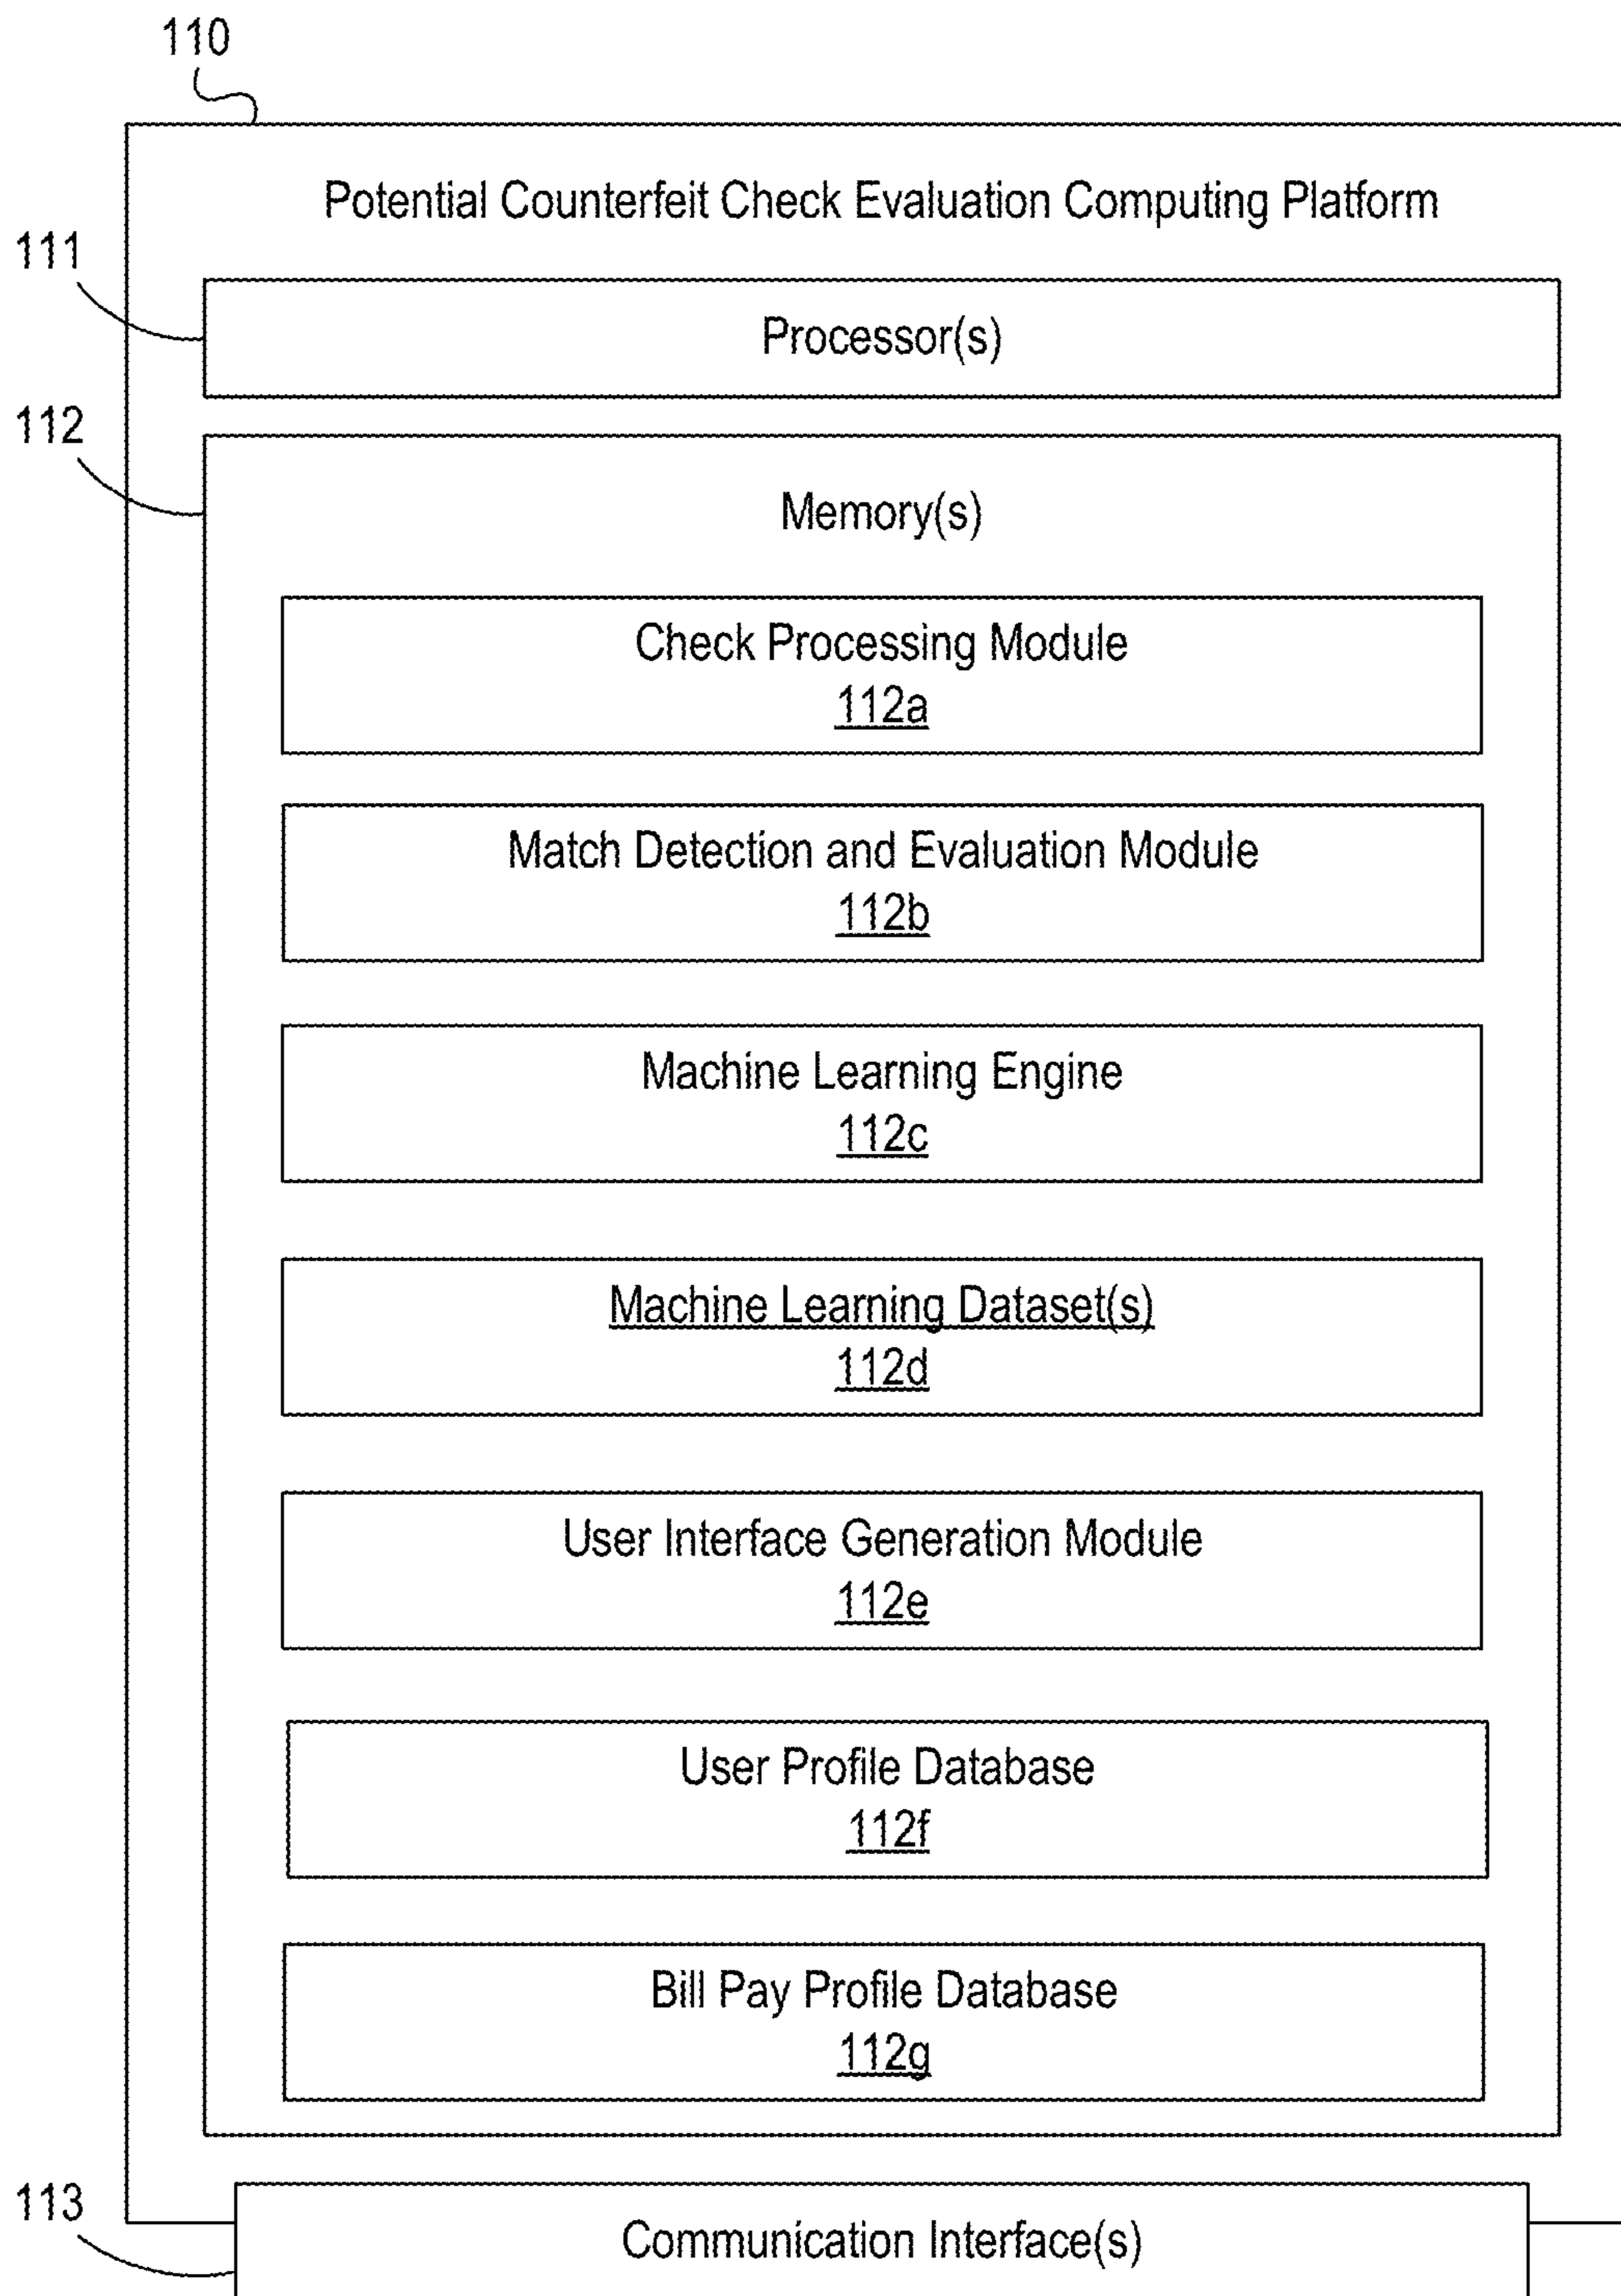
110

Potential Counterfeit Check Evaluation Computing Platform

111

Processor(s)

112

Memory(s)

Check Processing Module
112a

Match Detection and Evaluation Module
112b

Machine Learning Engine
112c

Machine Learning Dataset(s)
112d

User Interface Generation Module
112e

User Profile Database
112f

Bill Pay Profile Database
112g

113

Communication Interface(s)